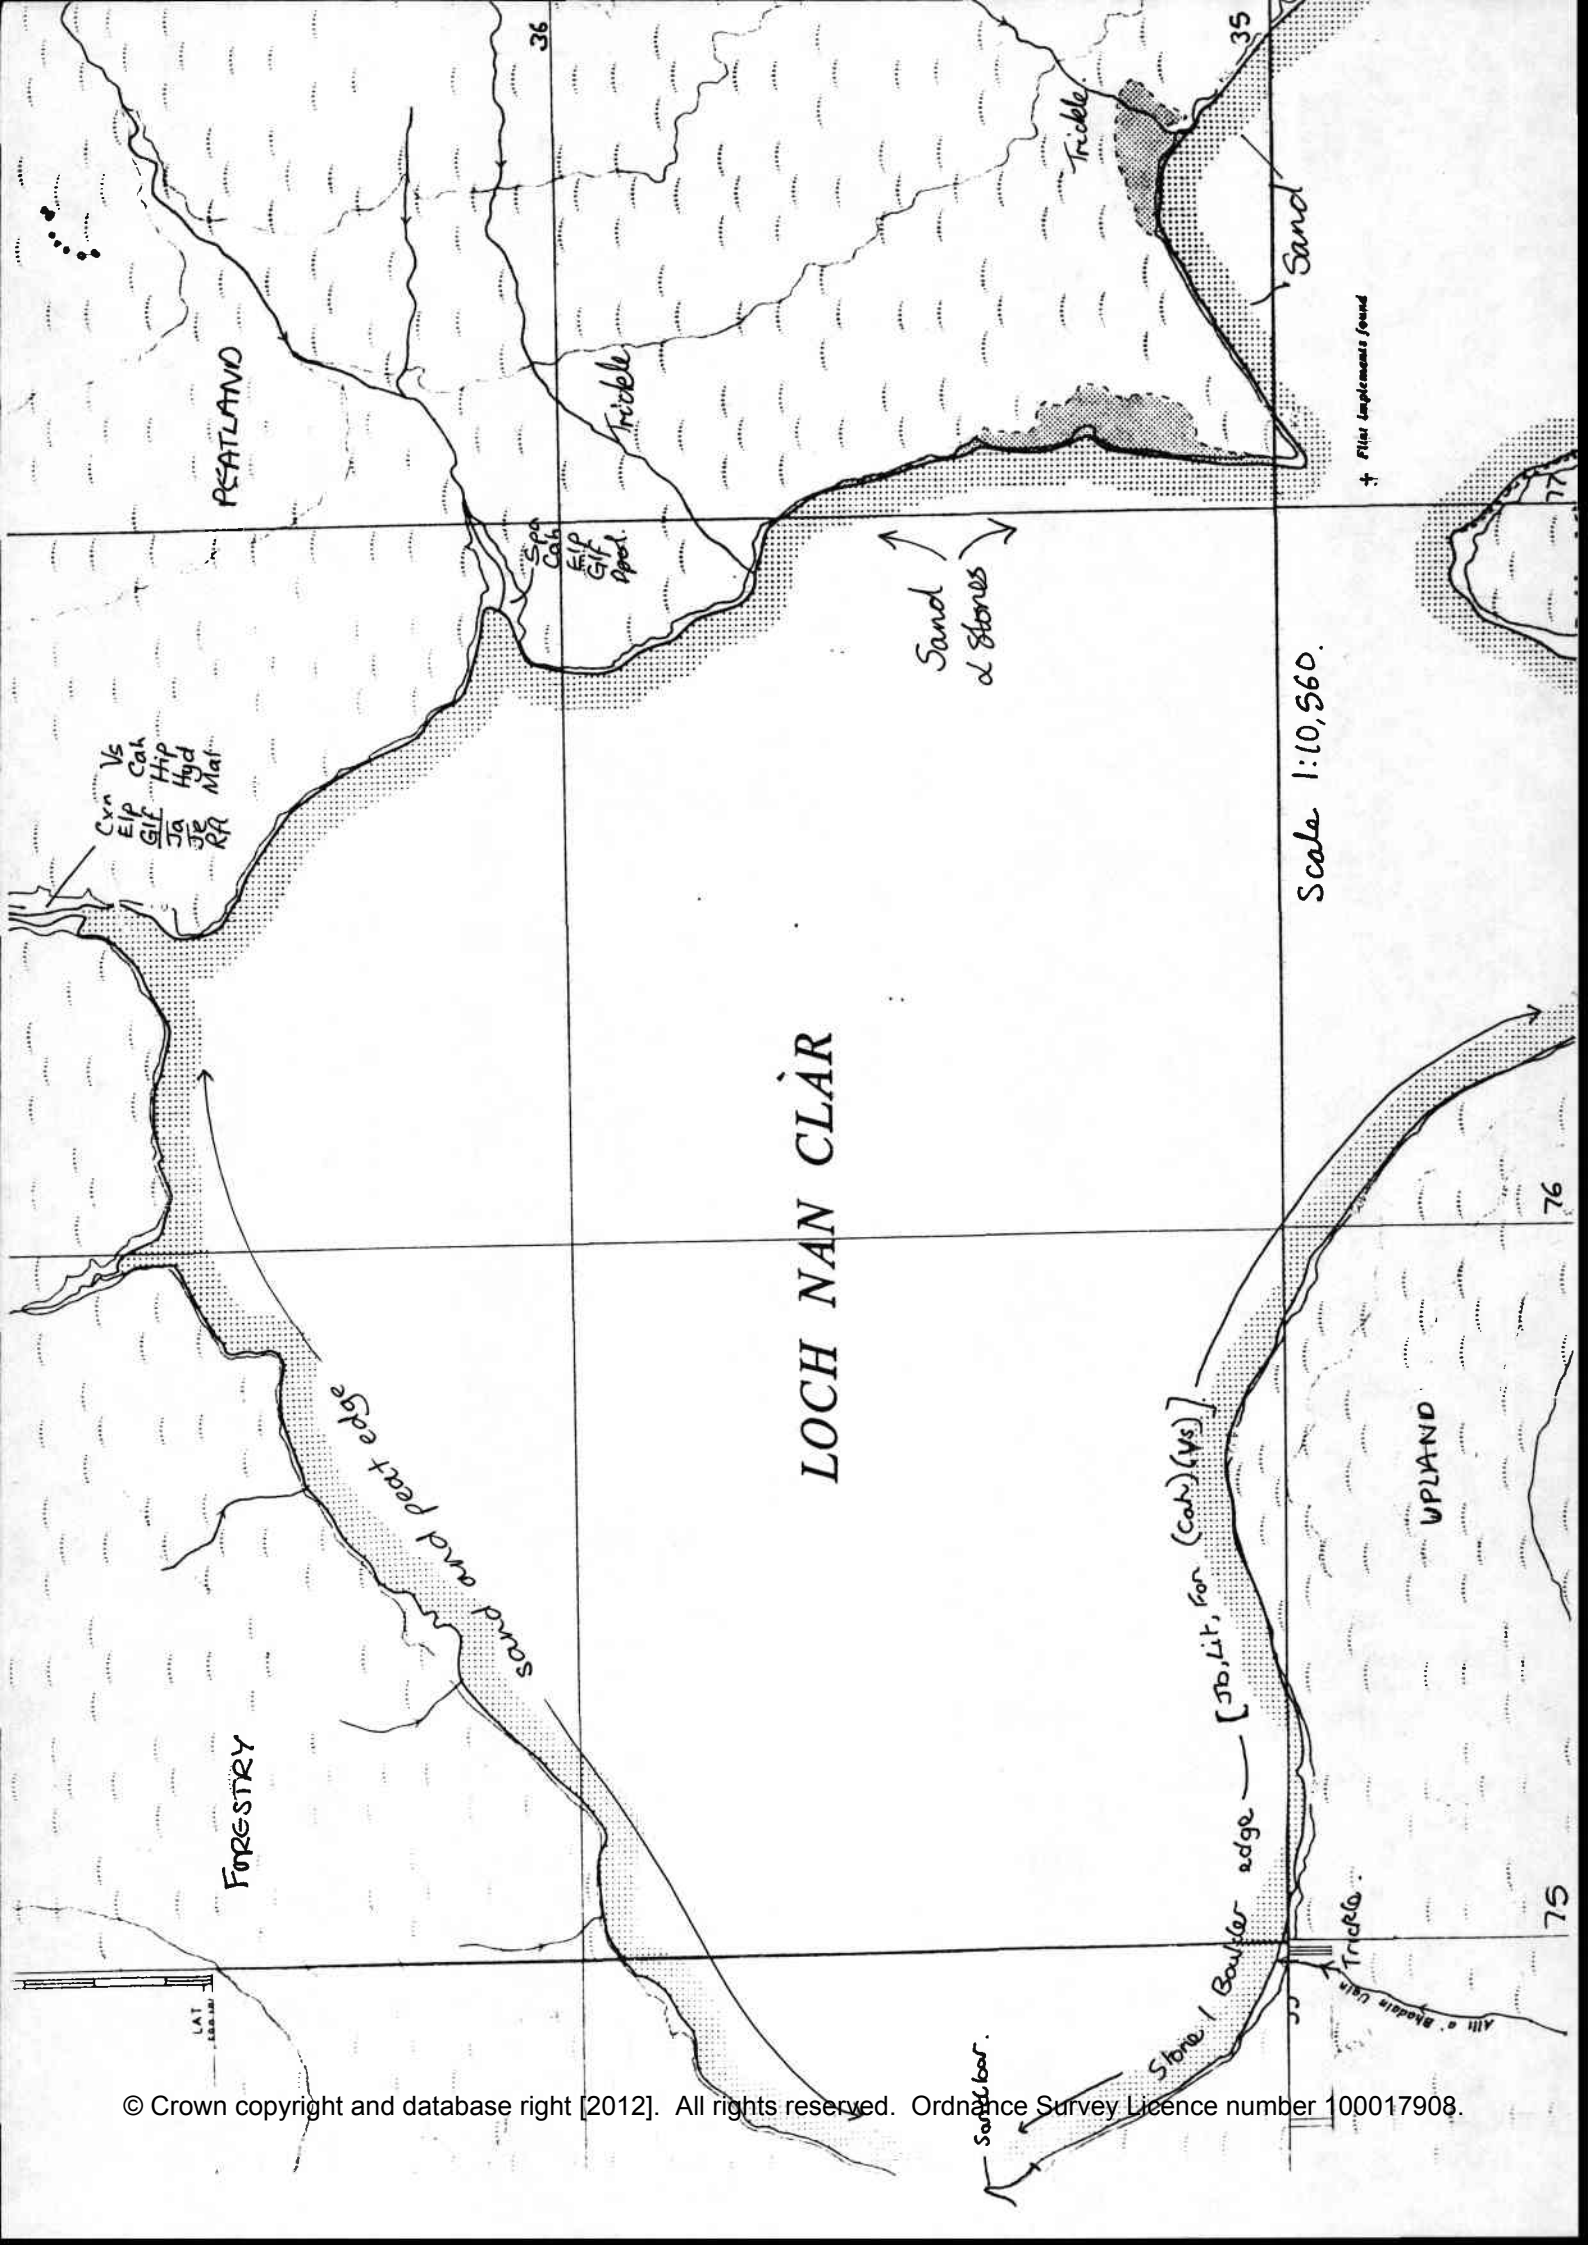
36

35

PEATLAND

Trickle

Trickle

Sand

Cxn Elp GlF Ja Je RA Vs Cah Hip Hyd Mat

Spa Cah Elp GlF Apool.

Sand & Stones

+ Flint implements found

77

LOCH NAN CLÀR

Scale 1:10,560.

sand and peat edge

FORESTRY

UPLAND

76

75

[JD, Lit, Fon (Cah) (Vs)] — Stone / Boulder edge —

Sand bar.

Trickle

Allt a' Bhodain Uain

LAT

© Crown copyright and database right [2012]. All rights reserved. Ordnance Survey Licence number 100017908.